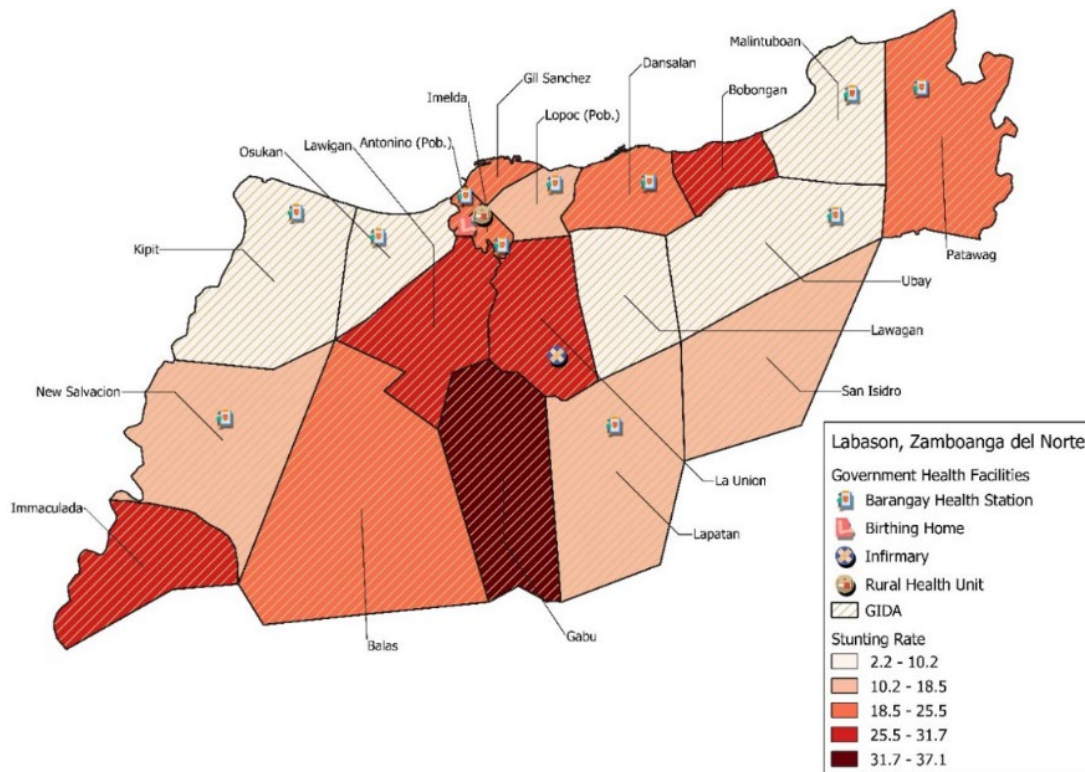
Malintuboan
Dansalan
Gil Sanchez
Bobongan
Imelda
Lopoc (Pob.)
Antonino (Pob.)
Lawigan
Osukan
Kipit
Patawag
Ubay
Lawagan
New Salvacion
San Isidro
La Union
Immaculada
Lapatan
Balas
Gabu

Labason, Zamboanga del Norte
Government Health Facilities
Barangay Health Station
Birthing Home
Infirmary
Rural Health Unit
GIDA
Stunting Rate
2.2 - 10.2
10.2 - 18.5
18.5 - 25.5
25.5 - 31.7
31.7 - 37.1